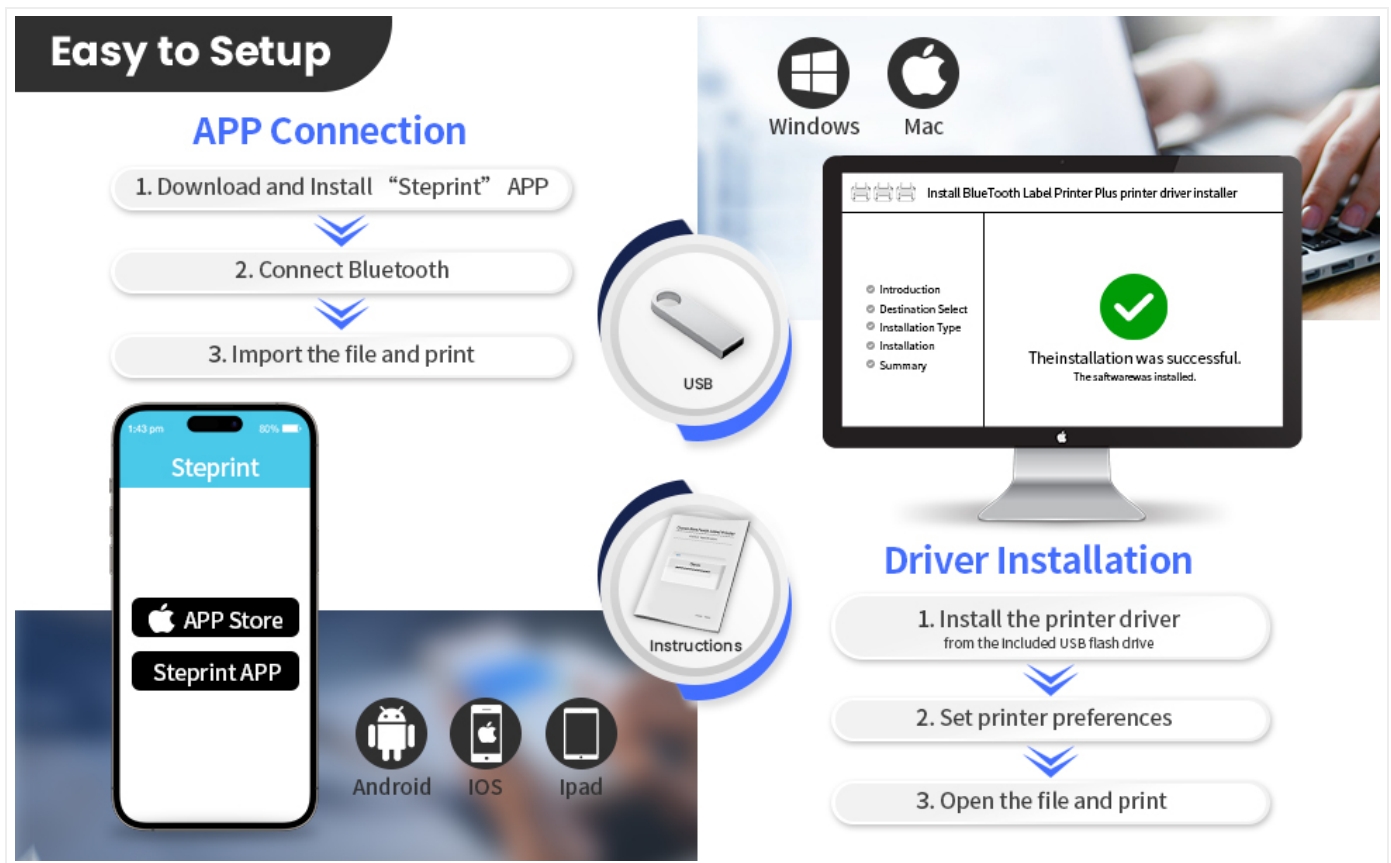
Easy to Setup

APP Connection

1. Download and Install “Steprint” APP

2. Connect Bluetooth

3. Import the file and print

1:43 pm 80%

Steprint

APP Store

Steprint APP

Android IOS Ipad

Windows Mac

USB

Install BlueTooth Label Printer Plus printer driver installer

Introduction
Destination Select
Installation Type
Installation
Summary

Theinstallation was successful.
The saftwarewas installed.

Instructions

Driver Installation

1. Install the printer driver
from the included USB flash drive

2. Set printer preferences

3. Open the file and print